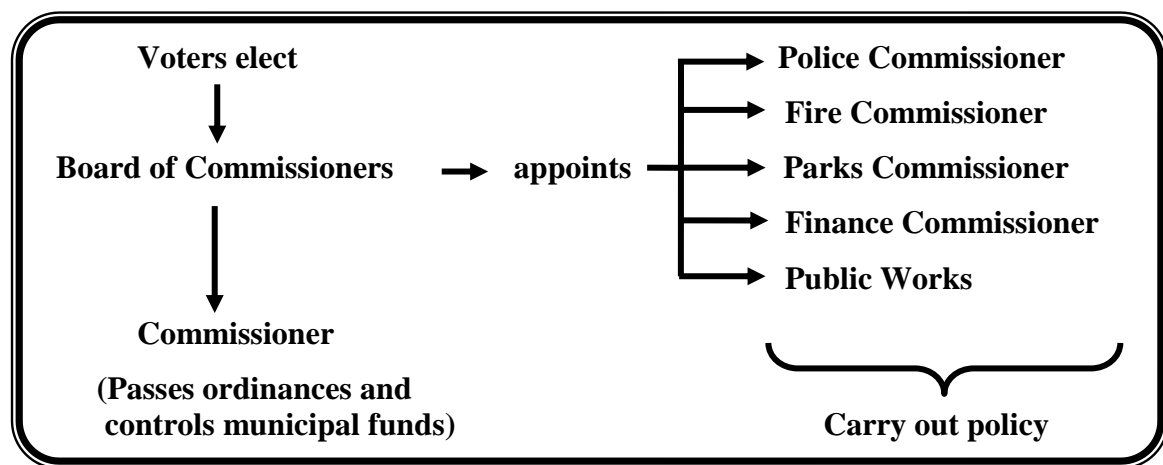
Voters elect

Board of Commissioners

appoints

Police Commissioner

Fire Commissioner

Parks Commissioner

Finance Commissioner

Public Works

Commissioner

(Passes ordinances and controls municipal funds)

Carry out policy